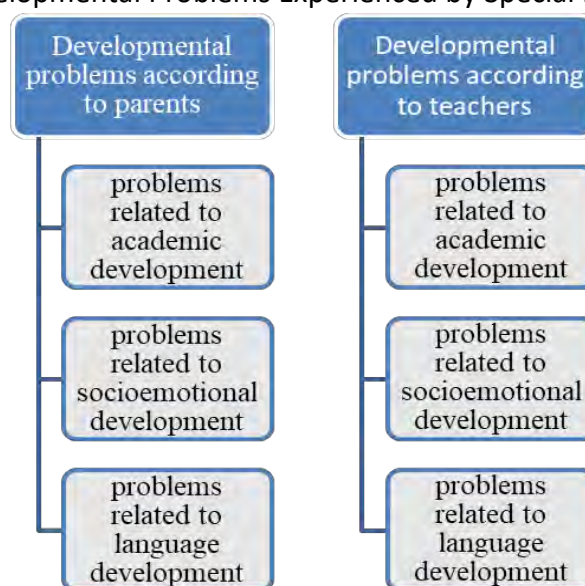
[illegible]elopmental Problems Experienced by Special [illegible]

Developmental problems according to parents

problems related to academic development

problems related to socioemotional development

problems related to language development

Developmental problems according to teachers

problems related to academic development

problems related to socioemotional development

problems related to language development